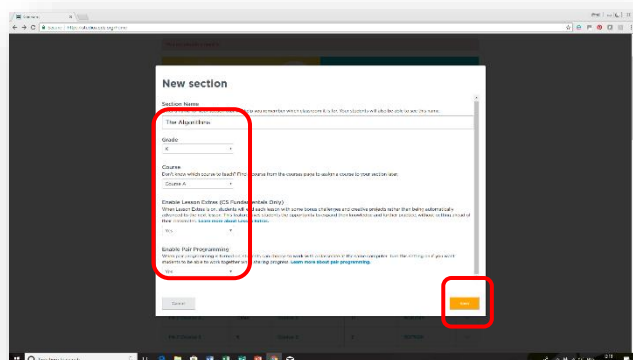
New section

Section Name

The Algorithms

Grade

K

Course

Don't know which course to teach? Find a course from the course page to assign a course to your section later.

Course A

Enable Lesson Extras (CS Fundamentals Only)

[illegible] Learn more about Lesson Extras.

Yes

Enable Pair Programming

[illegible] Learn more about pair programming.

Yes

Cancel

Save